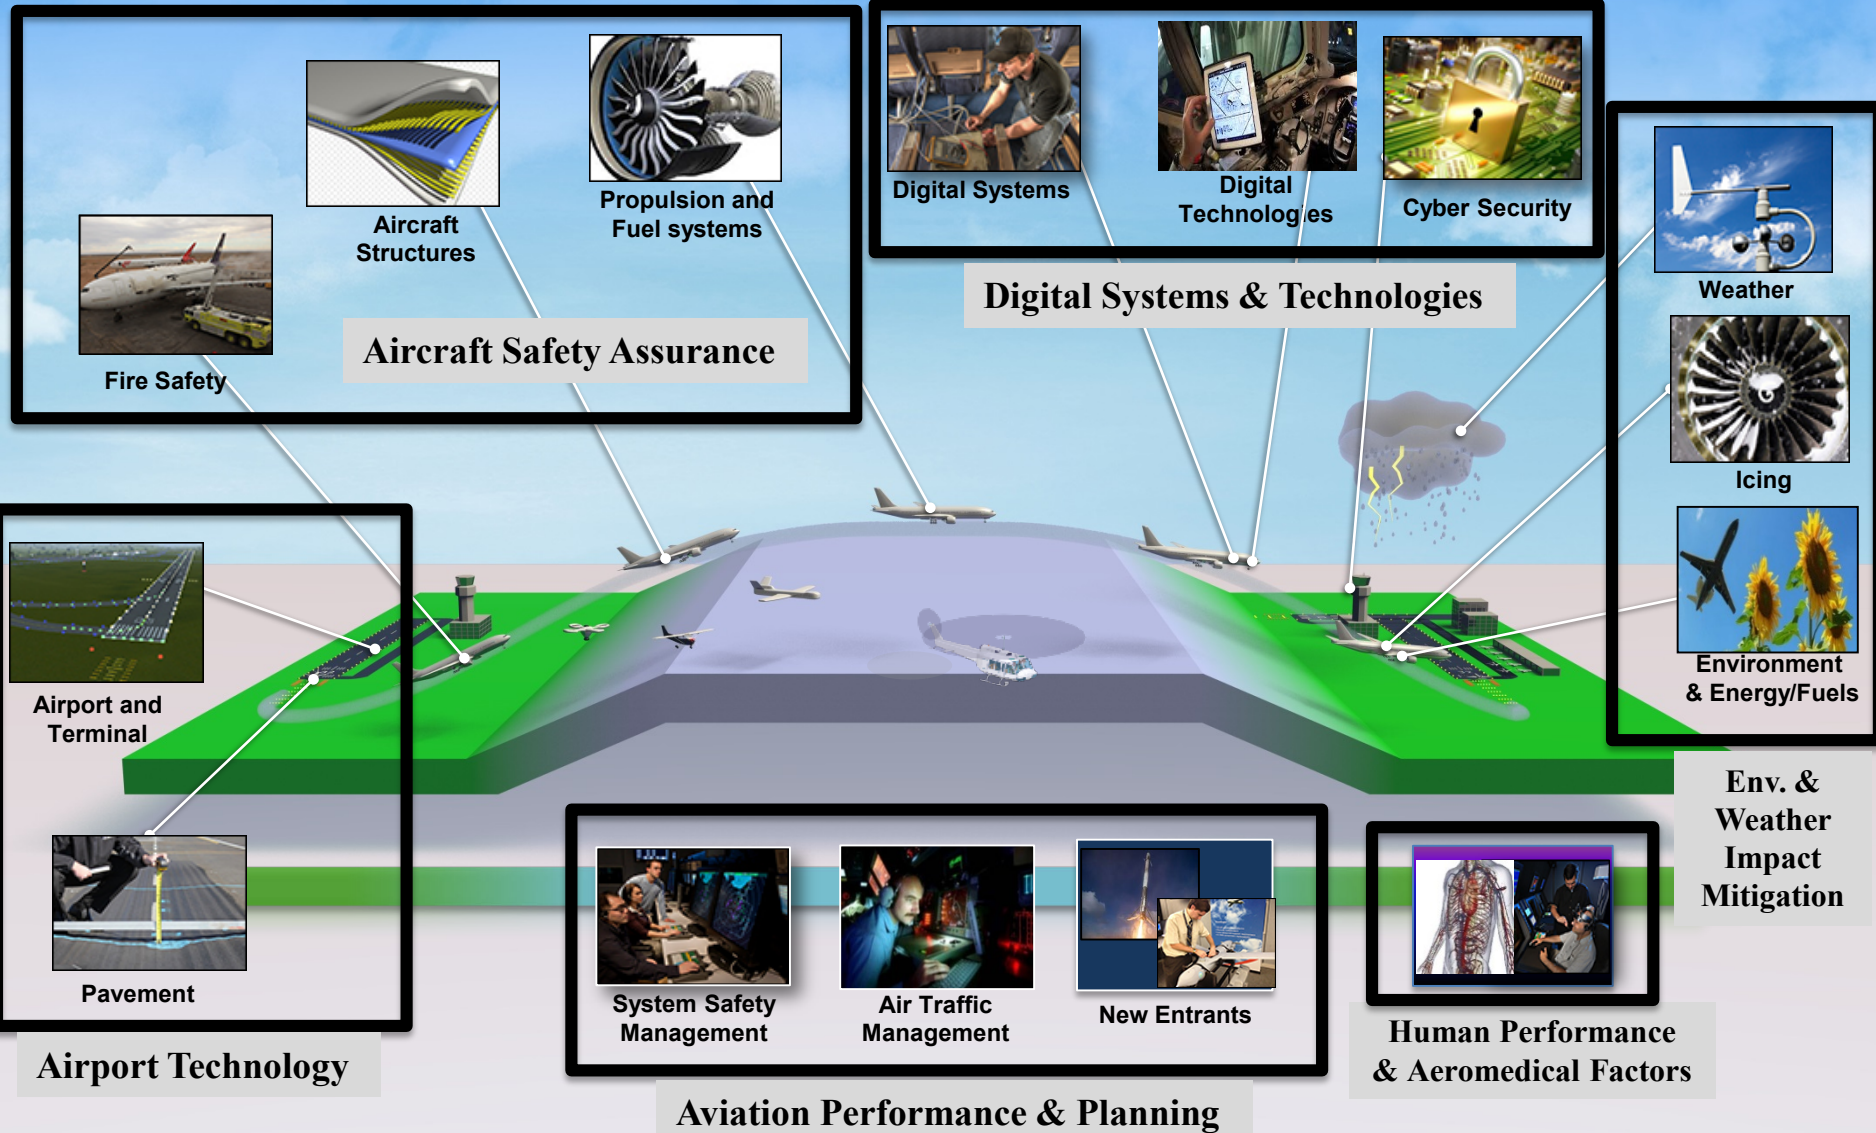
Aircraft Structures

Propulsion and Fuel systems

Fire Safety

Aircraft Safety Assurance

Digital Systems

Digital Technologies

Cyber Security

Digital Systems & Technologies

Weather

Icing

Environment & Energy/Fuels

Env. & Weather Impact Mitigation

Airport and Terminal

Pavement

Airport Technology

System Safety Management

Air Traffic Management

New Entrants

Aviation Performance & Planning

Human Performance & Aeromedical Factors